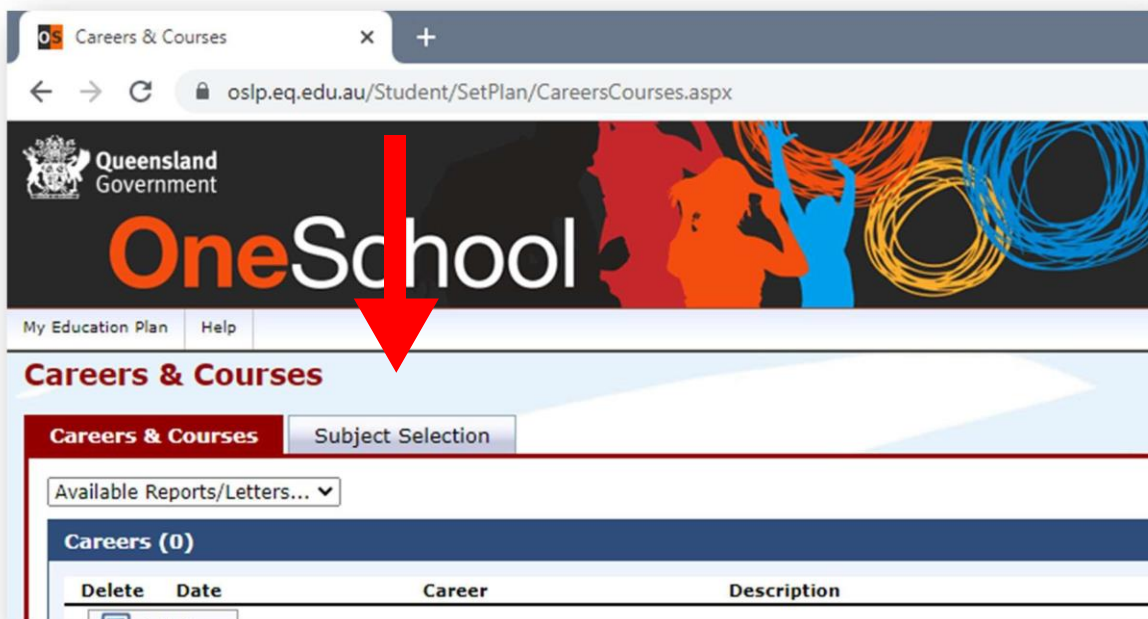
OS Careers & Courses ×
+
oslp.eq.edu.au/Student/SetPlan/CareersCourses.aspx

Queensland Government

OneSchool

My Education Plan | Help

Careers & Courses

Careers & Courses | Subject Selection

Available Reports/Letters...

Careers (0)

| Delete | Date | Career | Description |
|---|---|---|---|